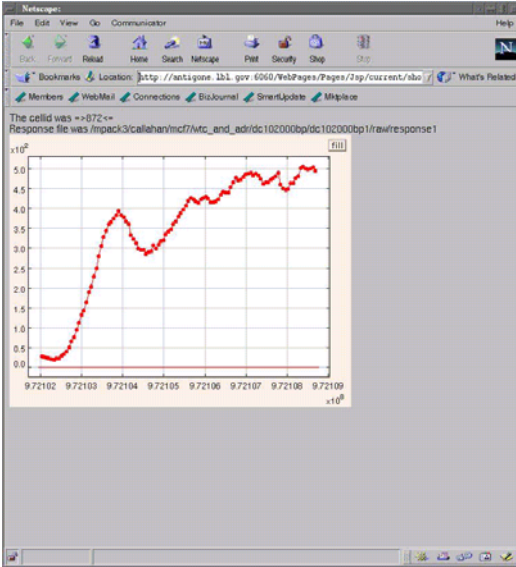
Netscape:

File Edit View Go Communicator Help

Back Forward Reload Home Search Netscape Print Security Shop Stop

Bookmarks Location: http://antigone.lbl.gov:6060/WebPages/Pages/Jsp/current/sho What's Related

Members WebMail Connections BizJournal SmartUpdate Mktplace

The cellid was =>872<=
Response file was /mpack3/callahan/mcf7/wtc_and_adr/dc102000bp/dc102000bp1/raw/response1

$x10^2$

fill

5.0
4.5
4.0
3.5
3.0
2.5
2.0
1.5
1.0
0.5
0.0

9.72102 9.72103 9.72104 9.72105 9.72106 9.72107 9.72108 9.72109

$x10^8$